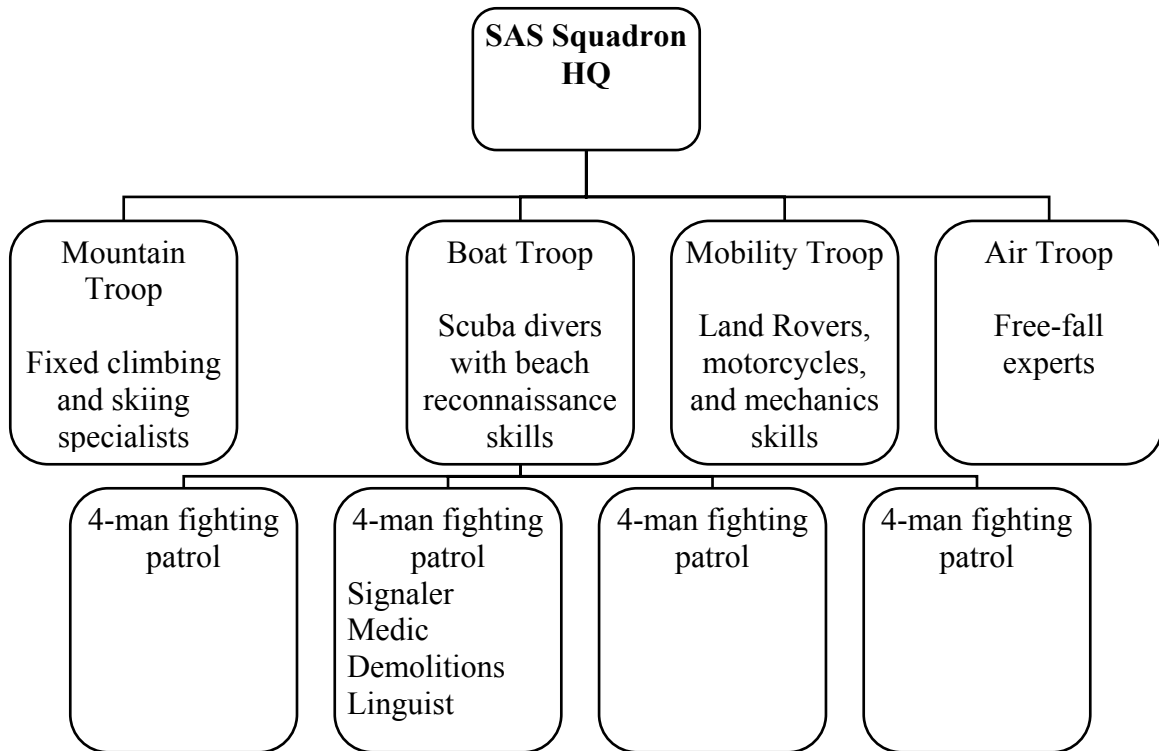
**SAS Squadron HQ**

Mountain Troop

Fixed climbing and skiing specialists

Boat Troop

Scuba divers with beach reconnaissance skills

Mobility Troop

Land Rovers, motorcycles, and mechanics skills

Air Troop

Free-fall experts

4-man fighting patrol

4-man fighting patrol
Signaler
Medic
Demolitions
Linguist

4-man fighting patrol

4-man fighting patrol